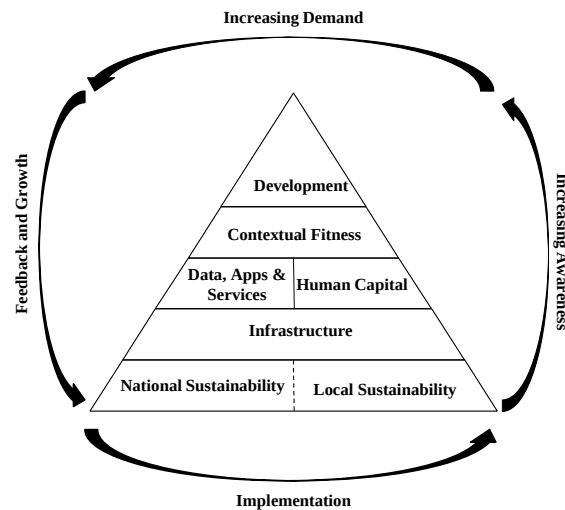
Increasing Demand

Feedback and Growth

Increasing Awareness

Development

Contextual Fitness

Data, Apps & Services

Human Capital

Infrastructure

National Sustainability

Local Sustainability

Implementation